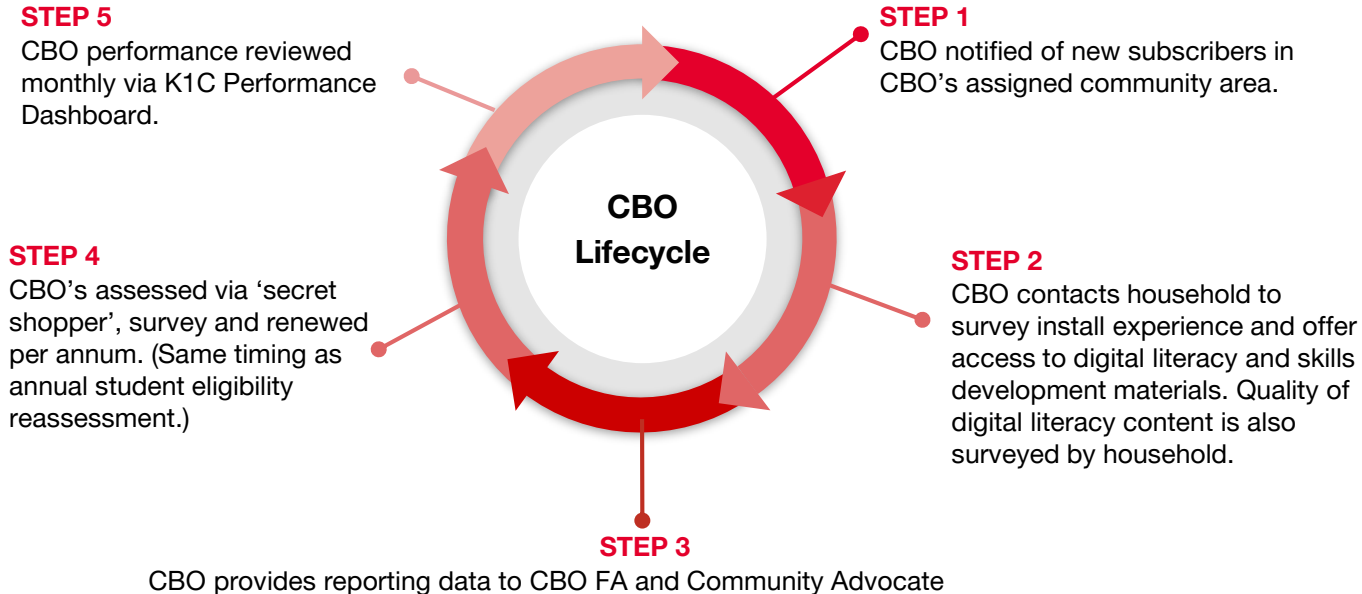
STEP 5
CBO performance reviewed monthly via K1C Performance Dashboard.

STEP 1
CBO notified of new subscribers in CBO's assigned community area.

CBO
Lifecycle

STEP 4
CBO's assessed via 'secret shopper', survey and renewed per annum. (Same timing as annual student eligibility reassessment.)

STEP 2
CBO contacts household to survey install experience and offer access to digital literacy and skills development materials. Quality of digital literacy content is also surveyed by household.

STEP 3
CBO provides reporting data to CBO FA and Community Advocate